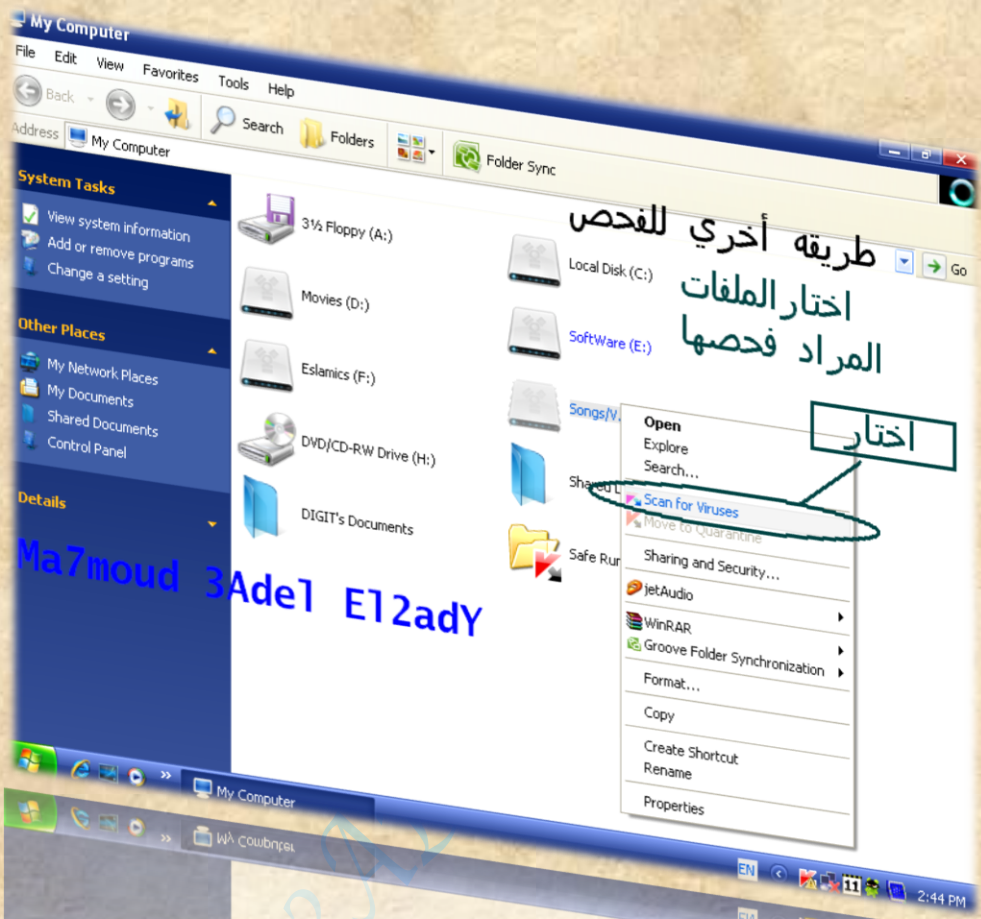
My Computer

File Edit View Favorites Tools Help

Back Search Folders Folder Sync

Address My Computer

Go

System Tasks

View system information
Add or remove programs
Change a setting

Other Places

My Network Places
My Documents
Shared Documents
Control Panel

Details

3½ Floppy (A:)
Movies (D:)
Eslamics (F:)
DVD/CD-RW Drive (H:)
DIGIT's Documents

Local Disk (C:)
SoftWare (E:)
Songs/V
Shar
Safe Rur

طريقه أخري للفحص

اختار الملفات المراد فحصها

اختار

Open
Explore
Search...
Scan for Viruses
Move to Quarantine
Sharing and Security...
jetAudio
WinRAR
Groove Folder Synchronization
Format...
Copy
Create Shortcut
Rename
Properties

Ma7moud 3Adel El2adY

My Computer

EN 11 2:44 PM